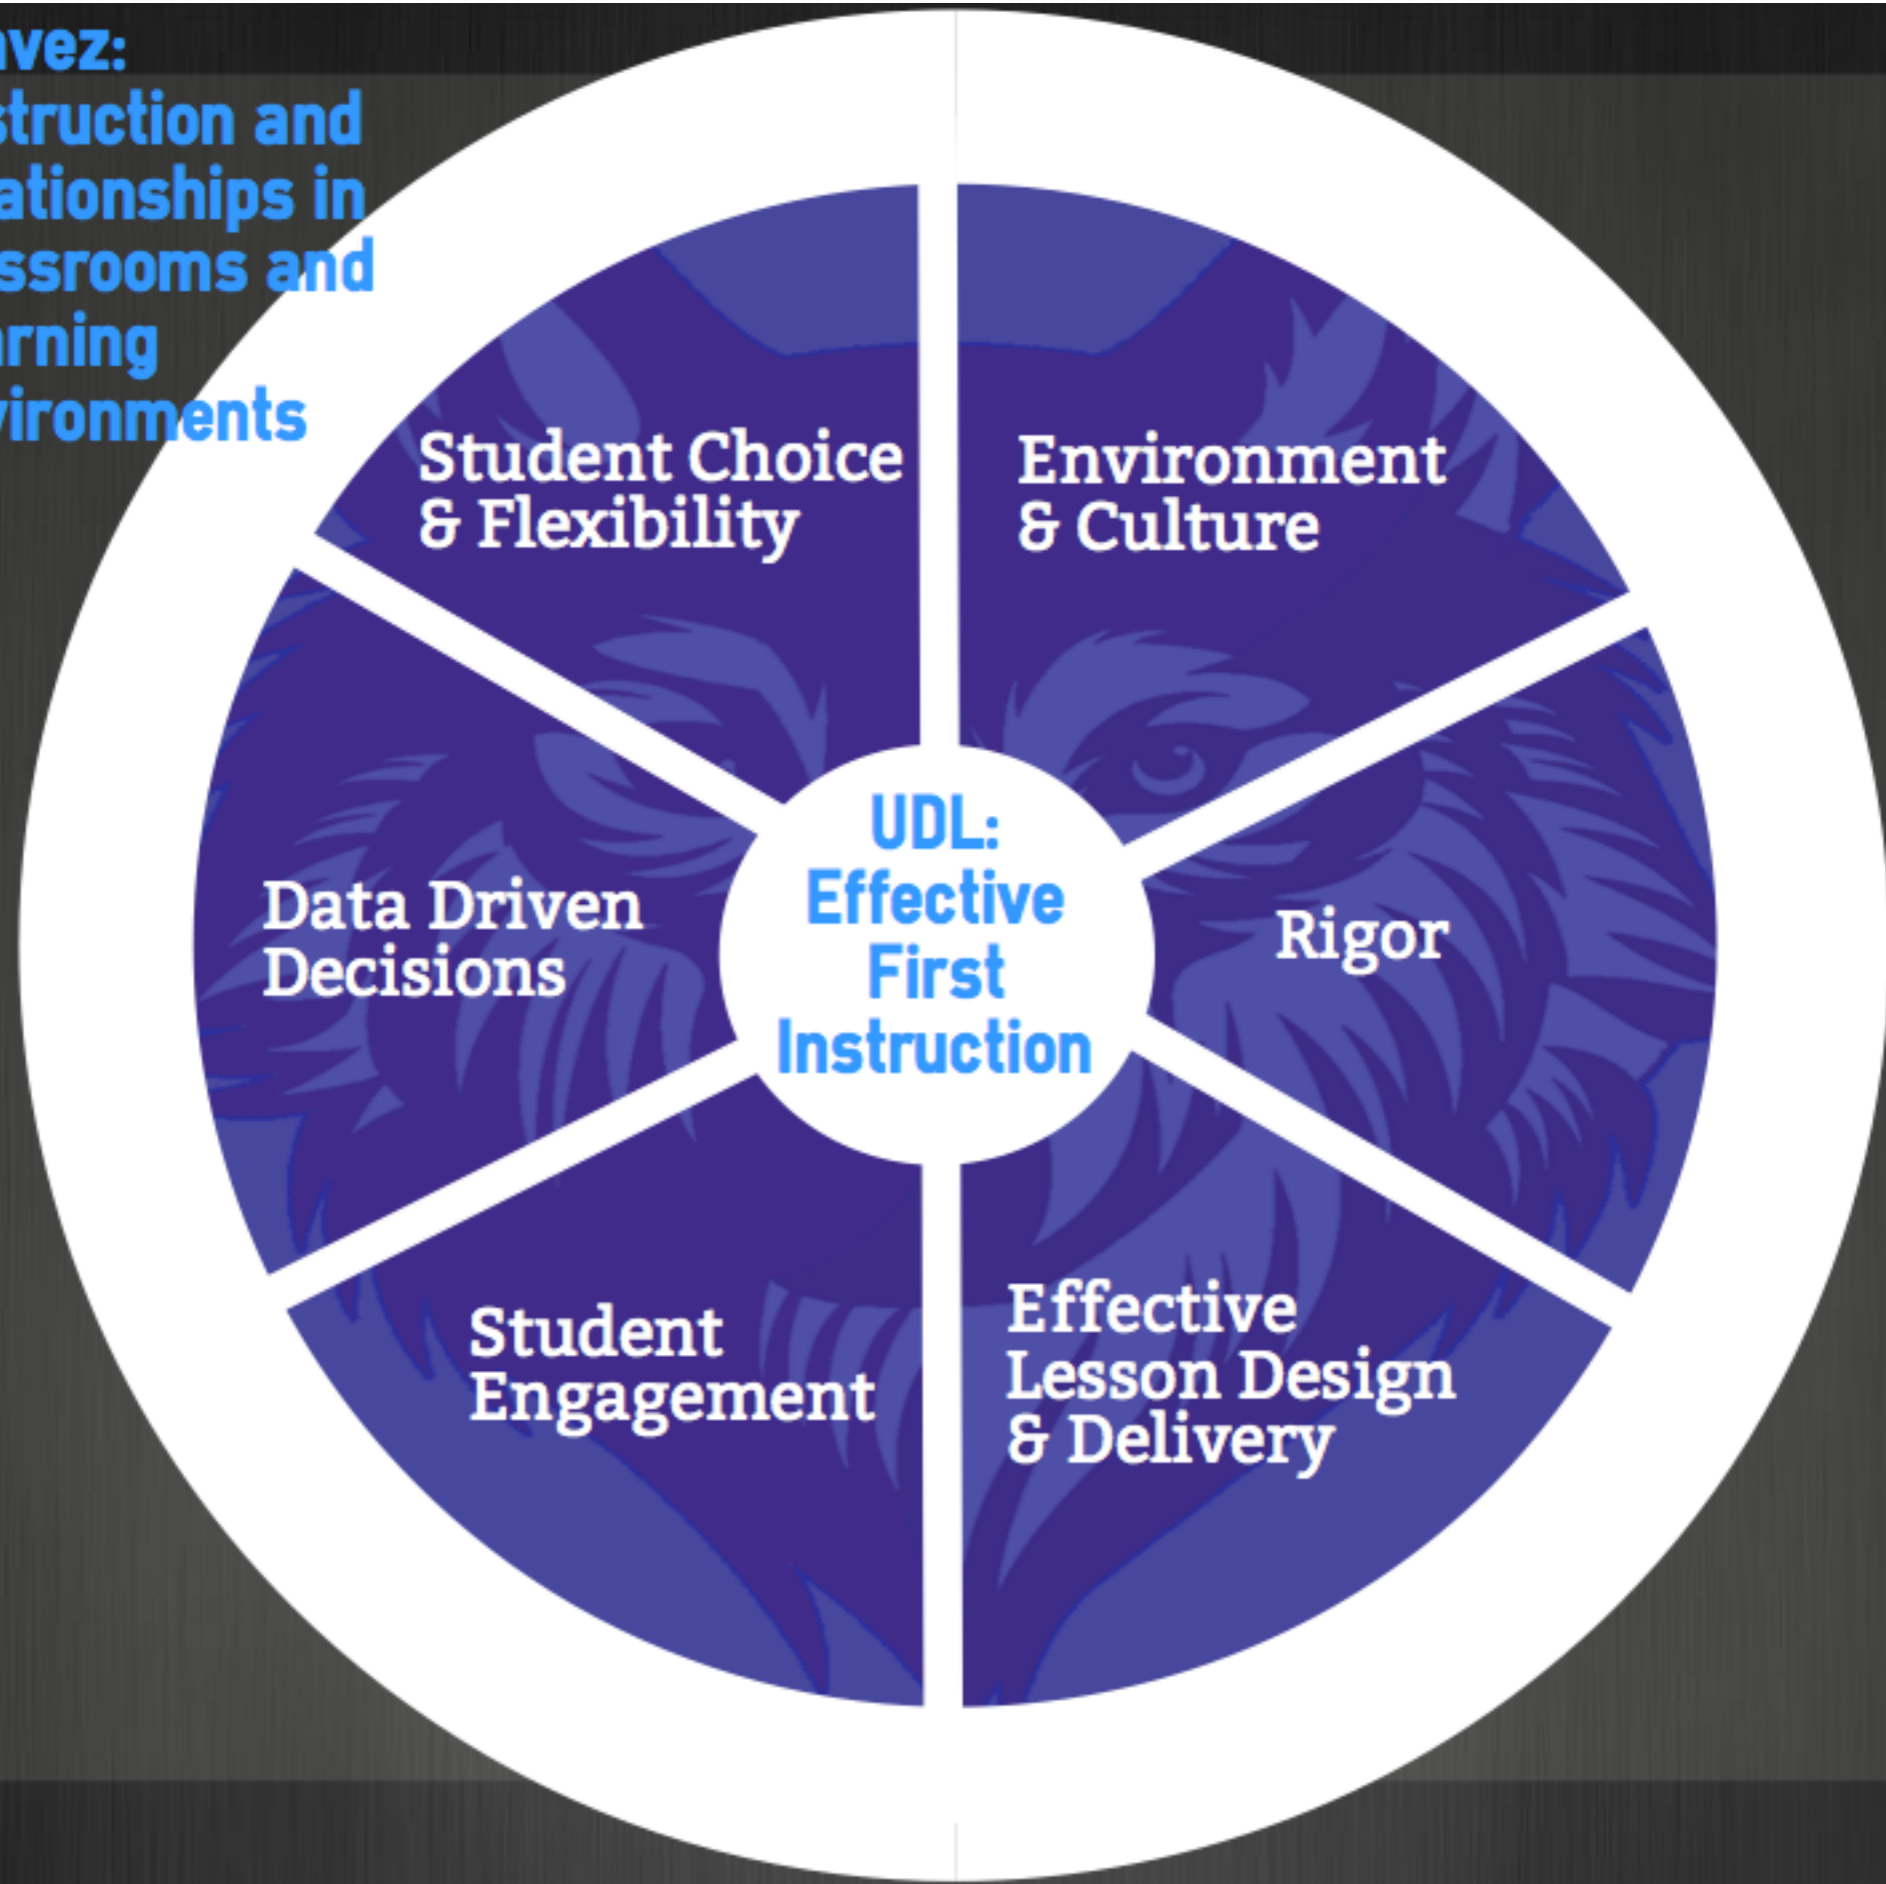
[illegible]vez:
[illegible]struction and
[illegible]ationships in
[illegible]ssrooms and
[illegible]rning
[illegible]vironments

Student Choice & Flexibility

Environment & Culture

Data Driven Decisions

UDL: Effective First Instruction

Rigor

Student Engagement

Effective Lesson Design & Delivery